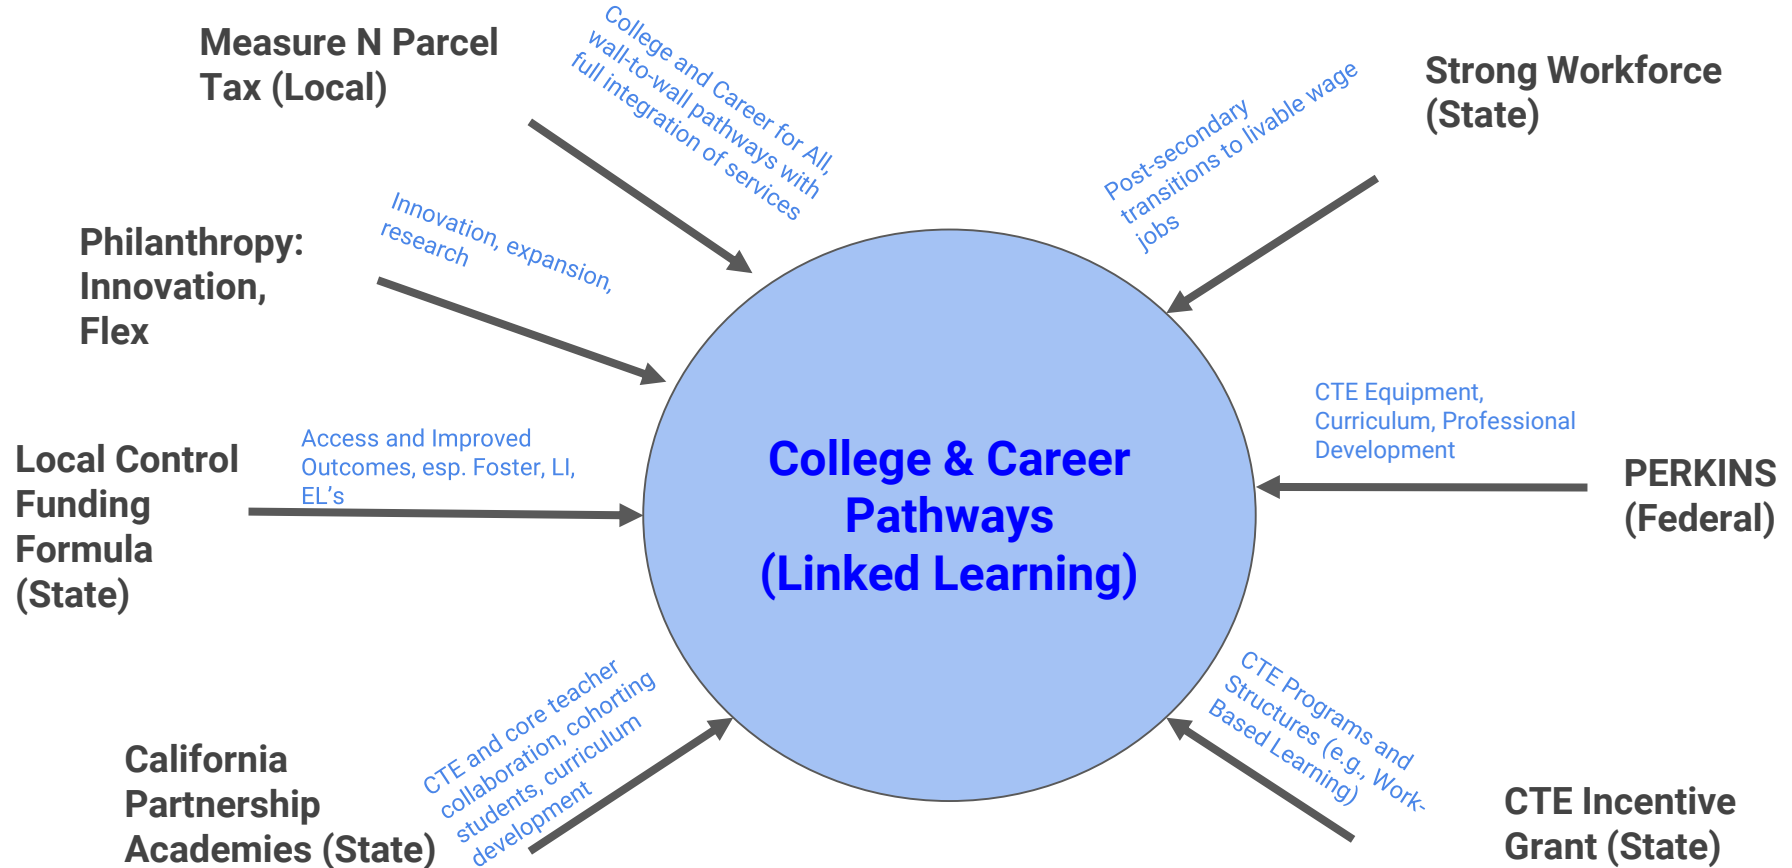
Measure N Parcel Tax (Local)

College and Career for All, wall-to-wall pathways with full integration of services

Post-secondary transitions to livable wage jobs

Strong Workforce (State)

Philanthropy: Innovation, Flex

Innovation, expansion, research

CTE Equipment, Curriculum, Professional Development

Local Control Funding Formula (State)

Access and Improved Outcomes, esp. Foster, LI, EL's

College & Career Pathways (Linked Learning)

PERKINS (Federal)

CTE and core teacher collaboration, cohorting students, curriculum development

CTE Programs and Structures (e.g., Work-Based Learning)

California Partnership Academies (State)

CTE Incentive Grant (State)